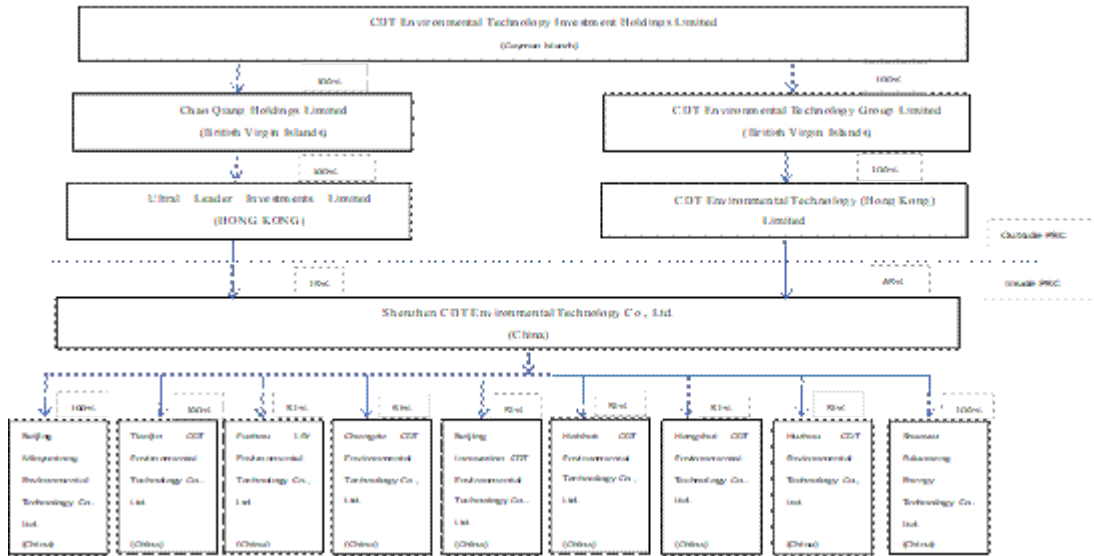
CDT Environmental Technology Investment Holdings Limited
(Cayman Islands)

100%

100%

Chan Qiang Holdings Limited
(British Virgin Islands)

CDT Environmental Technology Group Limited
(British Virgin Islands)

100%

100%

Ultra Leader Investments Limited
(HONG KONG)

CDT Environmental Technology (Hong Kong) Limited

Outside PRC

Inside PRC

10%

90%

Shenzhen CDT Environmental Technology Co., Ltd.
(China)

100%

100%

51%

51%

51%

51%

51%

51%

100%

Beijing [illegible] Environmental Technology Co., Ltd. (China)

Tianjin CDT Environmental Technology Co., Ltd. (China)

Fuzhou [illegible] Environmental Technology Co., Ltd. (China)

Chongqin CDT Environmental Technology Co., Ltd. (China)

Beijing Innovation CDT Environmental Technology Co., Ltd. (China)

Haikou CDT Environmental Technology Co., Ltd. (China)

Hangzhou CDT Environmental Technology Co., Ltd. (China)

Huizhou CDT Environmental Technology Co., Ltd. (China)

Shantou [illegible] Energy Technology Co., Ltd. (China)